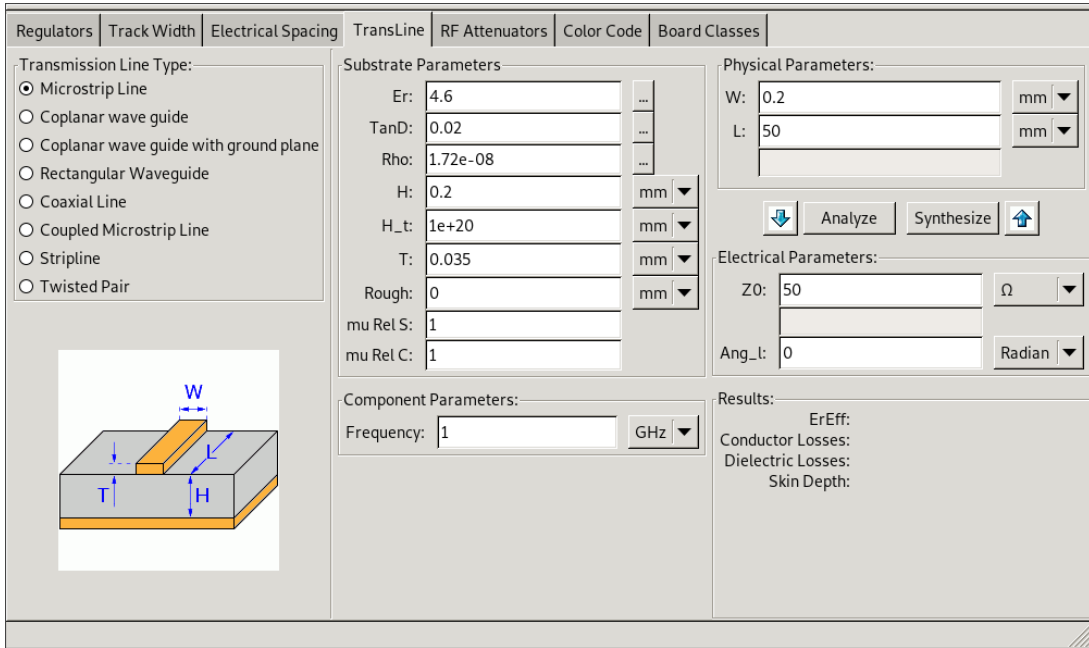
Regulators | Track Width | Electrical Spacing | TransLine | RF Attenuators | Color Code | Board Classes

Transmission Line Type:
Microstrip Line
Coplanar wave guide
Coplanar wave guide with ground plane
Rectangular Waveguide
Coaxial Line
Coupled Microstrip Line
Stripline
Twisted Pair

W
L
T
H

Substrate Parameters
Er: 4.6 ...
TanD: 0.02 ...
Rho: 1.72e-08 ...
H: 0.2 mm
H_t: 1e+20 mm
T: 0.035 mm
Rough: 0 mm
mu Rel S: 1
mu Rel C: 1

Component Parameters:
Frequency: 1 GHz

Physical Parameters:
W: 0.2 mm
L: 50 mm

Analyze
Synthesize

Electrical Parameters:
Z0: 50 Ω
Ang_l: 0 Radian

Results:
ErEff:
Conductor Losses:
Dielectric Losses:
Skin Depth: